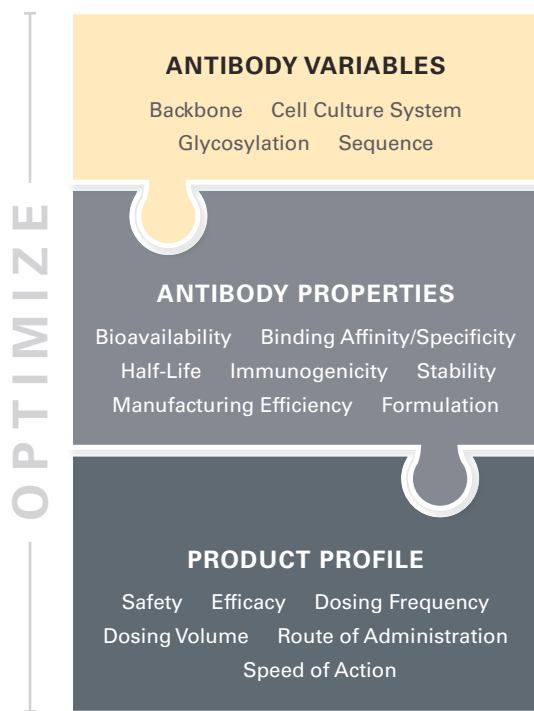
OPTIMIZE

ANTIBODY VARIABLES
Backbone Cell Culture System
Glycosylation Sequence

ANTIBODY PROPERTIES
Bioavailability Binding Affinity/Specificity
Half-Life Immunogenicity Stability
Manufacturing Efficiency Formulation

PRODUCT PROFILE
Safety Efficacy Dosing Frequency
Dosing Volume Route of Administration
Speed of Action